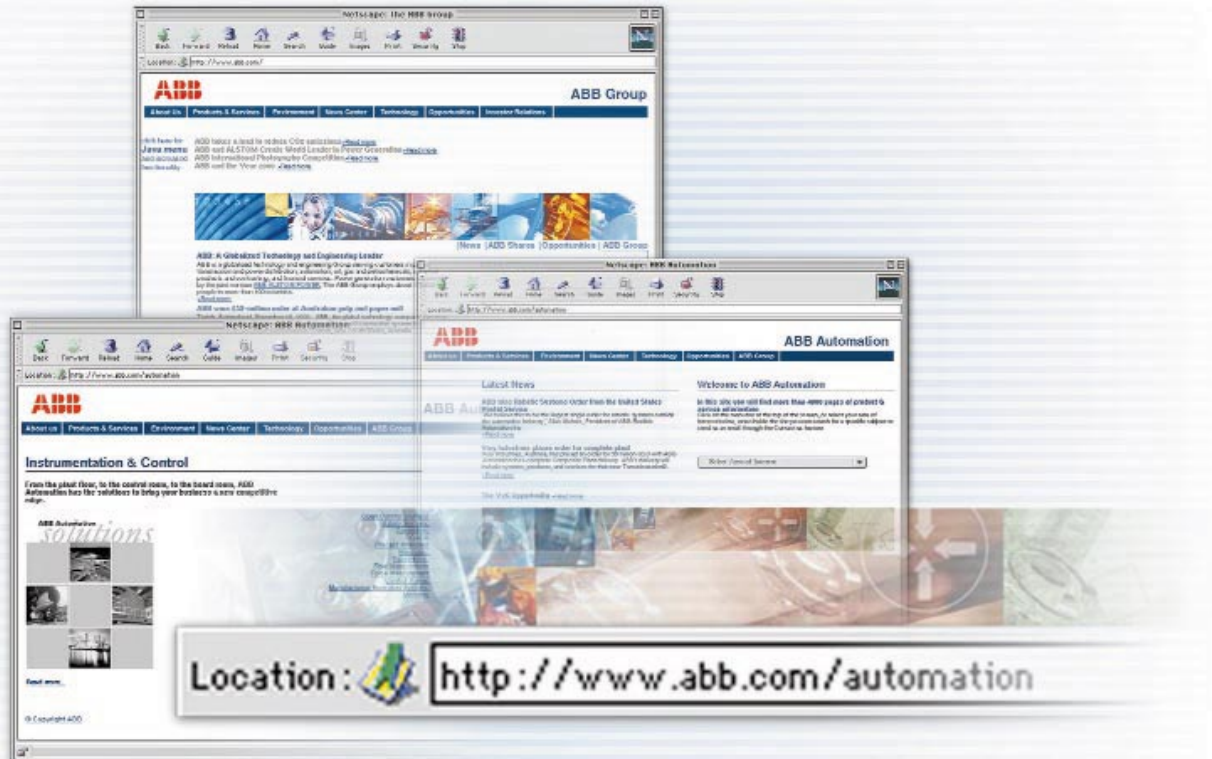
Netscape: the ABB Group

Back Forward Reload Home Search Guide Images Print Security Stop

Location: http://www.abb.com/

ABB

ABB Group

About Us | Products & Services | Environment | News Center | Technology | Opportunities | Investor Relations

click here for Java menu

ABB takes a lead to reduce $CO_2$ emissions Read more
ABB and ALSTOM Create World Leader in Power Generation Read more
ABB International Photography Competition Read more
ABB and the Year 2000 Read more

|News |ABB Shares |Opportunities | ABB Group

ABB: A Globalized Technology and Engineering Leader

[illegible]

Netscape: ABB Automation

Back Forward Reload Home Search Guide Images Print Security Stop

Location: http://www.abb.com/automation

ABB

ABB Automation

About us | Products & Services | Environment | News Center | Technology | Opportunities | ABB Group

Latest News

ABB wins Robotic Systems Order from the United States Postal Service
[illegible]
Read more

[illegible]
Read more

Welcome to ABB Automation

In this site you will find more than 4000 pages of product & service information
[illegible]

Select Area of Interest

Netscape: ABB Automation

Back Forward Reload Home Search Guide Images Print Security Stop

Location: http://www.abb.com/automation

ABB

About us | Products & Services | Environment | News Center | Technology | Opportunities | ABB Group

Instrumentation & Control

From the plant floor, to the control room, to the board room, ABB Automation has the solutions to bring your business a new competitive edge.

ABB Automation
solutions

Read more

© Copyright ABB

Location: http://www.abb.com/automation